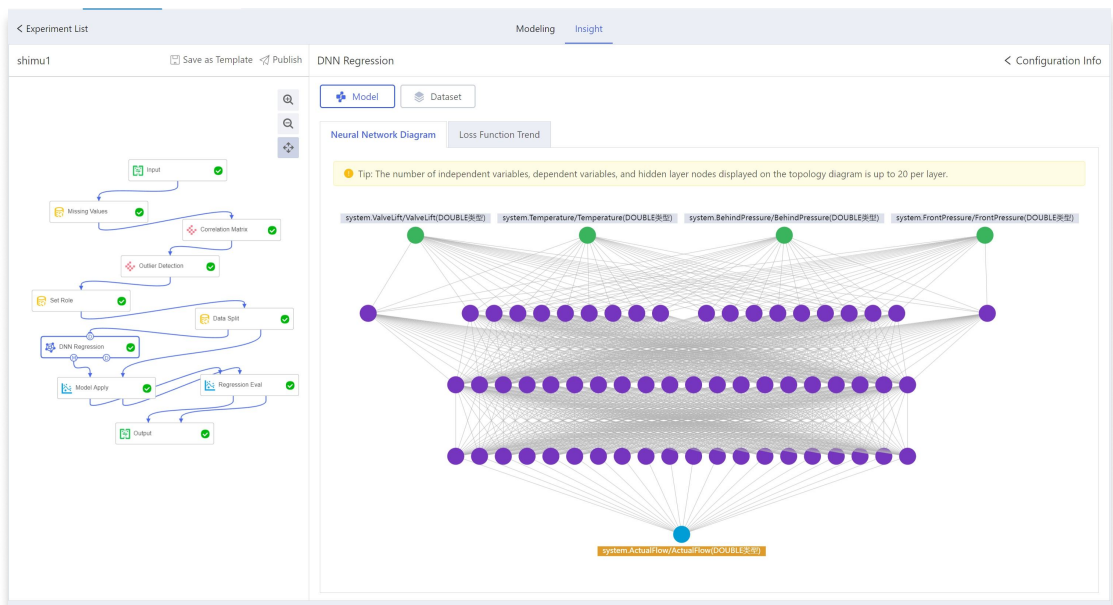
< Experiment List

Modeling Insight

shimu1

Save as Template Publish

Input

Missing Values

Correlation Matrix

Outlier Detection

Set Role

Data Split

DNN Regression

Model Apply

Regression Eval

Output

DNN Regression

< Configuration Info

Model Dataset

Neural Network Diagram Loss Function Trend

Tip: The number of independent variables, dependent variables, and hidden layer nodes displayed on the topology diagram is up to 20 per layer.

system.ValveLift/ValveLift(DOUBLE类型) system.Temperature/Temperature(DOUBLE类型) system.BehindPressure/BehindPressure(DOUBLE类型) system.FrontPressure/FrontPressure(DOUBLE类型)

system.ActualFlow/ActualFlow(DOUBLE类型)